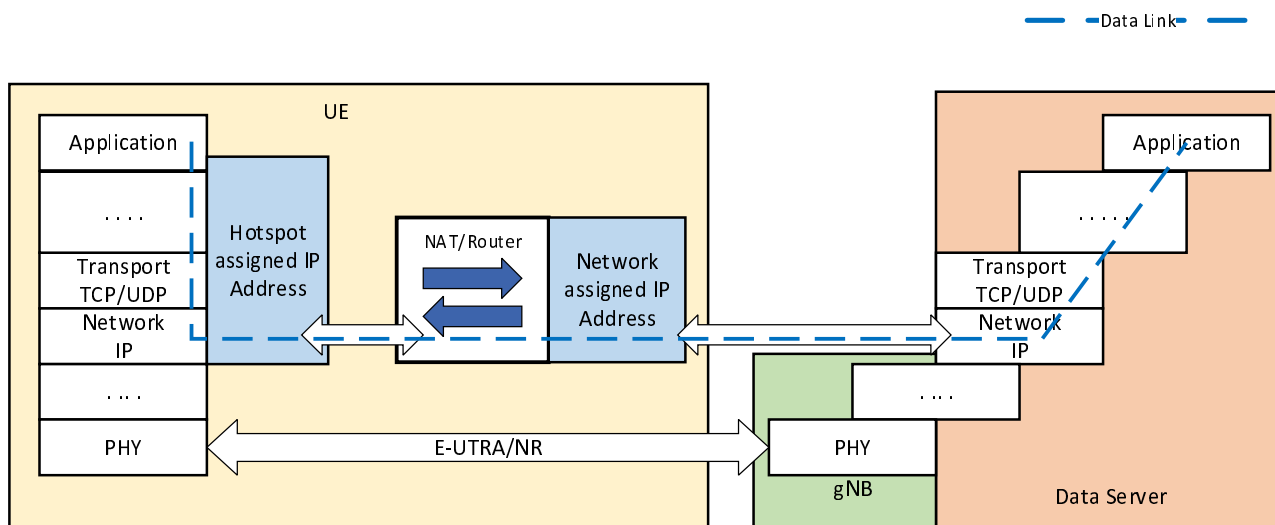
Data Link

UE

Application

....

Transport TCP/UDP

Network IP

....

PHY

Hotspot assigned IP Address

NAT/Router

Network assigned IP Address

E-UTRA/NR

Application

.....

Transport TCP/UDP

Network IP

....

PHY

gNB

Data Server